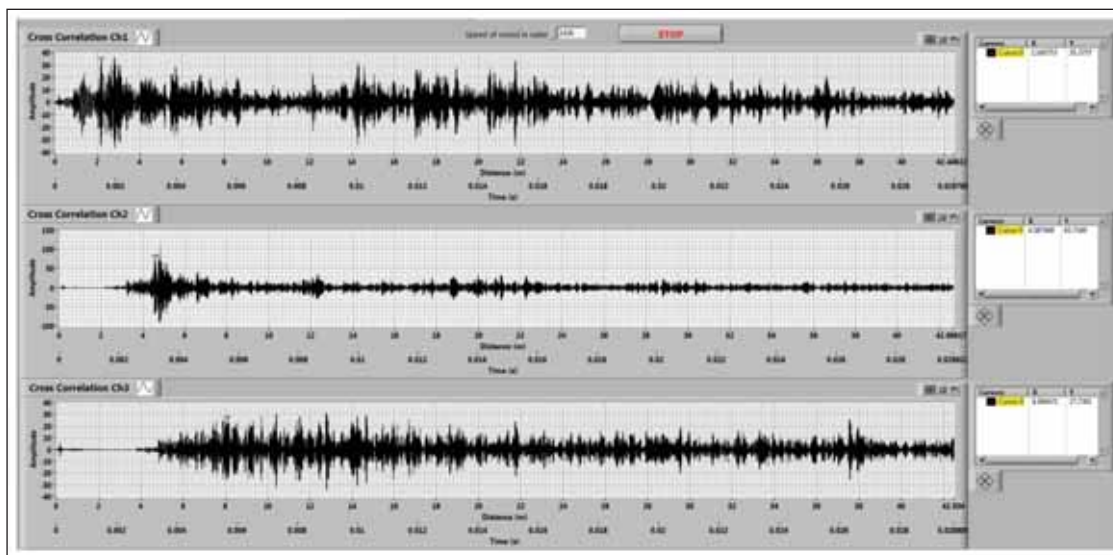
Cross Correlation Ch1

Speed of sound in water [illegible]

STOP

Amplitude

40
30
20
10
0
-10
-20
-30
-40

0 2 4 6 8 10 12 14 16 18 20 22 24 26 28 30 32 34 36 38 40 42.4461

Distance (m)

0 0.002 0.004 0.006 0.008 0.01 0.012 0.014 0.016 0.018 0.02 0.022 0.024 0.026 0.028 0.02848

Time (s)

| Cursors | X | Y |
|---|---|---|
| Cursor 0 | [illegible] | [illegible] |

Cross Correlation Ch2

Amplitude

150
100
50
0
-50
-100

0 2 4 6 8 10 12 14 16 18 20 22 24 26 28 30 32 34 36 38 40 42.4461

Distance (m)

0 0.002 0.004 0.006 0.008 0.01 0.012 0.014 0.016 0.018 0.02 0.022 0.024 0.026 0.028 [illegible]

Time (s)

| Cursors | X | Y |
|---|---|---|
| Cursor 0 | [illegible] | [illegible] |

Cross Correlation Ch3

Amplitude

40
30
20
10
0
-10
-20
-30
-40

0 2 4 6 8 10 12 14 16 18 20 22 24 26 28 30 32 34 36 38 40 42.394

Distance (m)

0 0.002 0.004 0.006 0.008 0.01 0.012 0.014 0.016 0.018 0.02 0.022 0.024 0.026 0.028 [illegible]

Time (s)

| Cursors | X | Y |
|---|---|---|
| Cursor 0 | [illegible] | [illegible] |